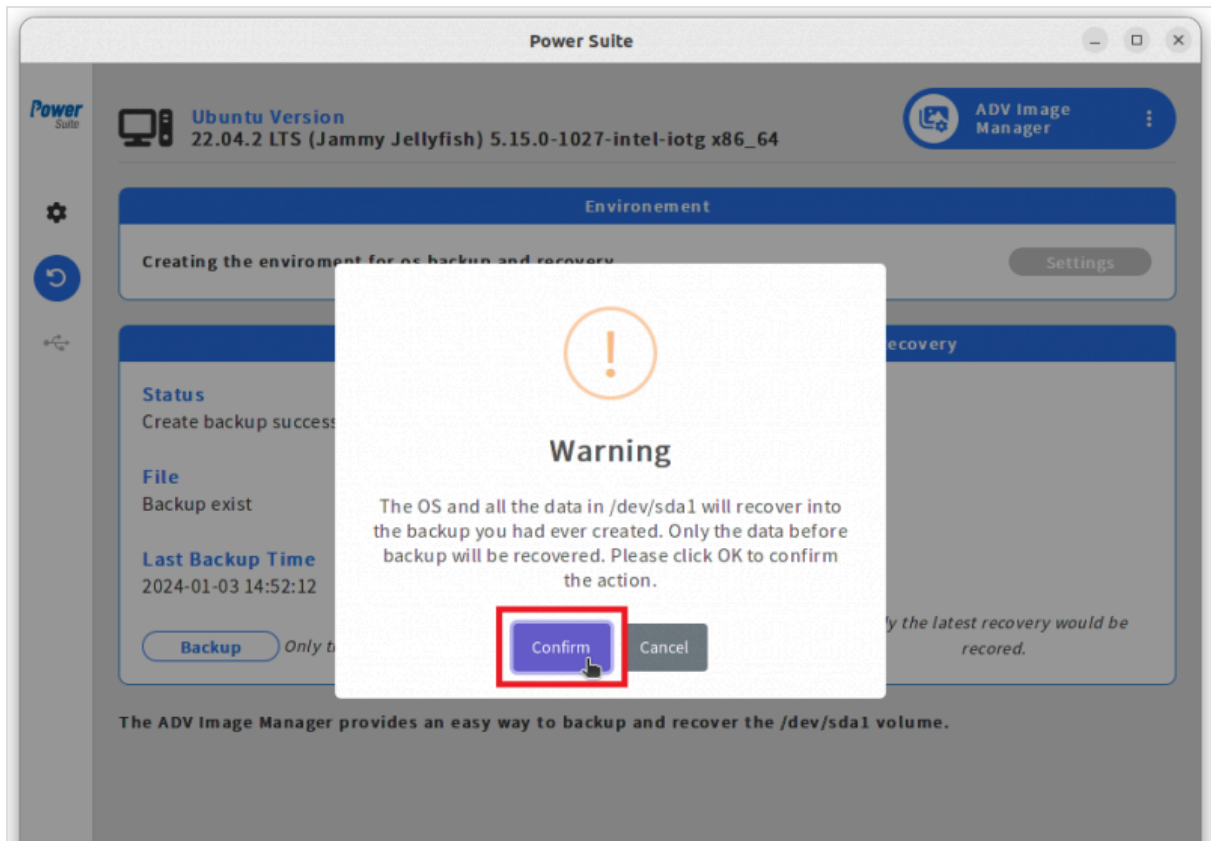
Power Suite

Power Suite

Ubuntu Version
22.04.2 LTS (Jammy Jellyfish) 5.15.0-1027-intel-iotg x86_64

ADV Image Manager

Environement

Creating the enviroment for os backup and recovery

Settings

ecovery

Status
Create backup success

File
Backup exist

Last Backup Time
2024-01-03 14:52:12

Backup Only t

y the latest recovery would be recored.

!

Warning

The OS and all the data in /dev/sda1 will recover into the backup you had ever created. Only the data before backup will be recovered. Please click OK to confirm the action.

Confirm Cancel

The ADV Image Manager provides an easy way to backup and recover the /dev/sda1 volume.